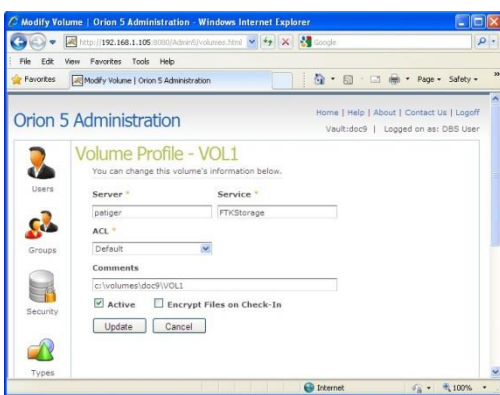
Modify Volume | Orion 5 Administration - Windows Internet Explorer

http://192.168.1.105:8080/Admin5/volumes.html

Google

File Edit View Favorites Tools Help

Favorites

Modify Volume | Orion 5 Administration

Page ▾ Safety ▾

Orion 5 Administration

Home | Help | About | Contact Us | Logoff

Vault:doc9 | Logged on as: DBS User

Users

Groups

Security

Types

Volume Profile - VOL1

You can change this volume's information below.

Server *

patiger

Service *

FTKStorage

ACL *

Default

Comments

c:\volumes\doc9\VOL1

Active

Encrypt Files on Check-In

Update

Cancel

Internet

100%